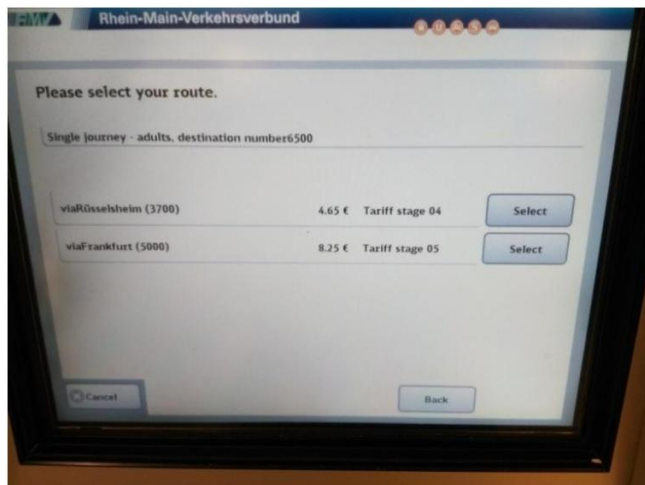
RMV Rhein-Main-Verkehrsverbund

Please select your route.

Single journey - adults, destination number6500

viaRüsselsheim (3700) 4.65 € Tariff stage 04 Select

viaFrankfurt (5000) 8.25 € Tariff stage 05 Select

Cancel

Back